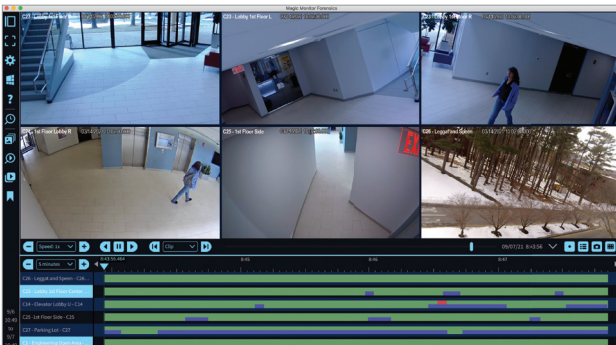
Magic Monitor Forensics

C21 - Lobby 1st Fl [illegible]

C23 - Lobby 1st Floor L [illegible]

C22 - Lobby 1st Floor R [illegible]

C24 - 1st Floor Lobby R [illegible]

C25 - 1st Floor Side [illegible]

C28 - Loggia and Spoon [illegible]

Speed: 1x

Clip

09/07/21 8:43:56

5 minutes

8:43:56.484

8:45

8:46

8:47

C16 - Loggia and Spoon - C16

C21 - Lobby 1st Floor Center

C14 - Elevator Lobby G - C14

C25 - 1st Floor Side - C25

C27 - Parking Lot - C27

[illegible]